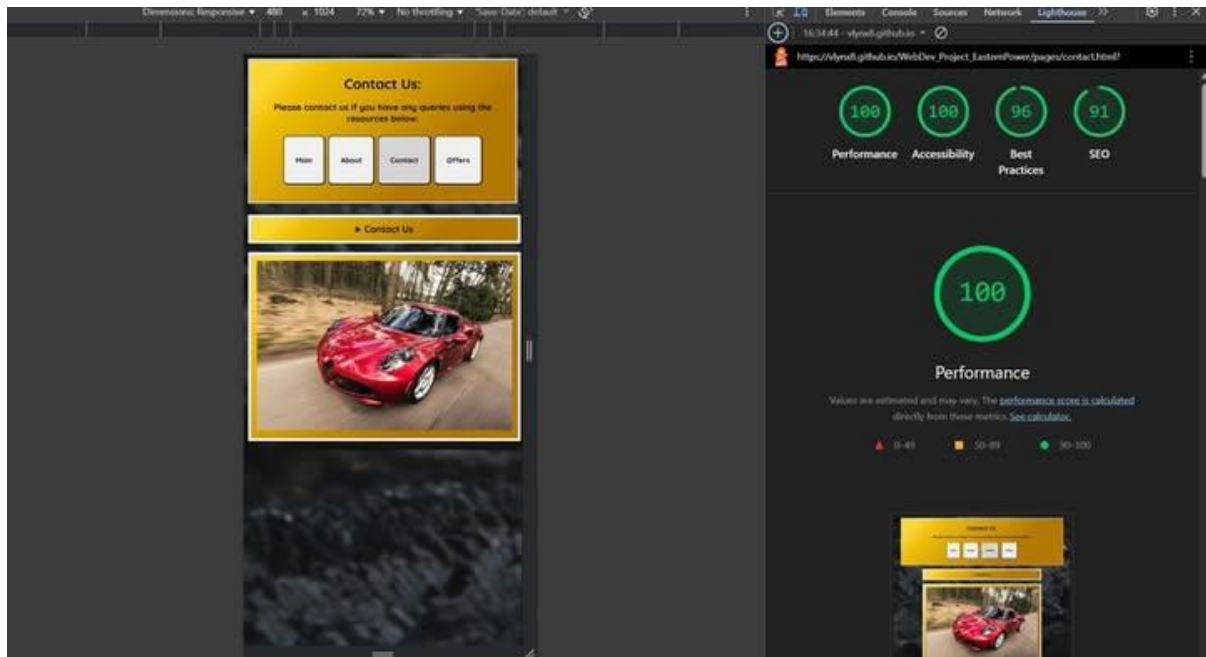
Dimensions: Responsive ▾ 480 x 1024 72% ▾ No throttling ▾ Save-Data: default ▾

Elements Console Sources Network Lighthouse >>

16:34:44 - vlyndi.github.io

https://vlyndi.github.io/WebDev_Project_EasternPower/pages/contact.html?

Contact Us:

Please contact us if you have any queries using the resources below:

Main About Contact Offers

► Contact Us

100 Performance

100 Accessibility

96 Best Practices

91 SEO

100

Performance

Values are estimated and may vary. The performance score is calculated directly from these metrics. See calculator.

▲ 0–49 ■ 50–89 ● 90–100

Contact Us